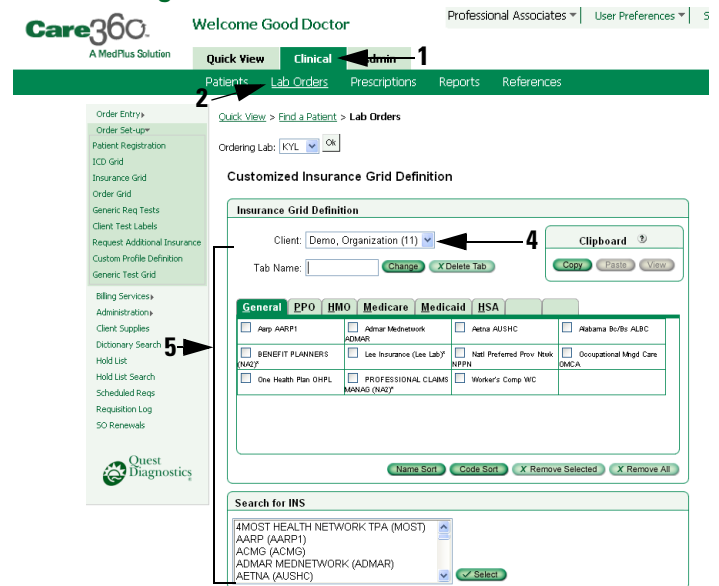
Care360
A MedPlus Solution

Welcome Good Doctor

Professional Associates ▾ | User Preferences ▾ | S

Quick View | Clinical | Admin

1

Patients | Lab Orders | Prescriptions | Reports | References

2

Order Entry▸
Order Set-up▾
Patient Registration
ICD Grid
Insurance Grid
Order Grid
Generic Req Tests
Client Test Labels
Request Additional Insurance
Custom Profile Definition
Generic Test Grid
Billing Services▸
Administration▸
Client Supplies
Dictionary Search
Hold List
Hold List Search
Scheduled Reqs
Requisition Log
SO Renewals

Quest Diagnostics

Quick View > Find a Patient > Lab Orders

Ordering Lab: KYL Ok

Customized Insurance Grid Definition

Insurance Grid Definition

Client: Demo, Organization (11)

4

Tab Name: Change | Delete Tab

Clipboard
Copy | Paste | View

5

General | PPO | HMO | Medicare | Medicaid | HSA

| | | | |
|---|---|---|---|
| Aarp AARP1 | Admar Mednetwork ADMAR | Aetna AUSHC | Alabama Bc/Bs ALBC |
| BENEFIT PLANNERS (NA2)* | Lee Insurance (Lee Lab)* | Natl Preferred Prov Ntwk NPPN | Occupational Mngd Care OMCA |
| One Health Plan OHPL | PROFESSIONAL CLAIMS MANAG (NA2)* | Worker's Comp WC | |

Name Sort | Code Sort | Remove Selected | Remove All

Search for INS

4MOST HEALTH NETWORK TPA (MOST)
AARP (AARP1)
ACMG (ACMG)
ADMAR MEDNETWORK (ADMAR)
AETNA (AUSHC)

Select